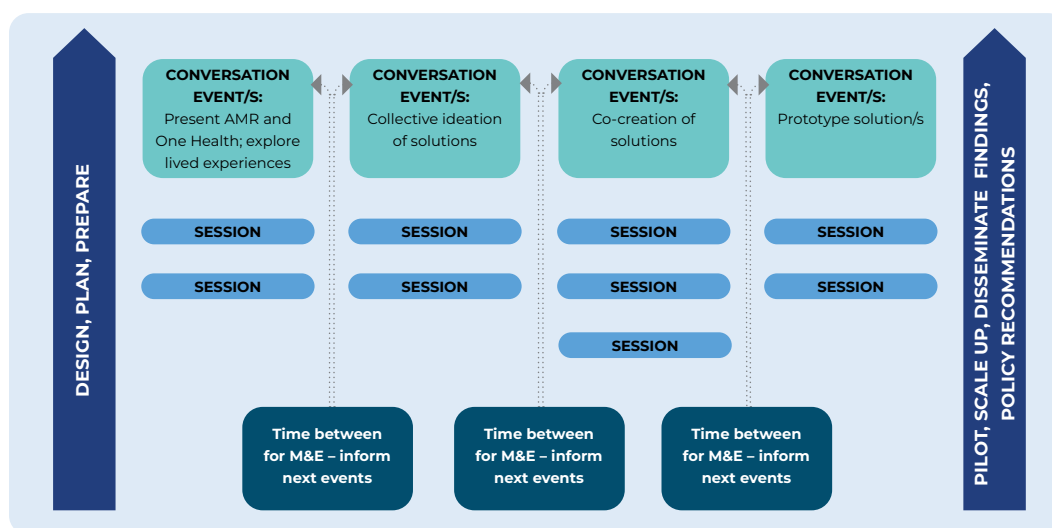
DESIGN, PLAN, PREPARE

CONVERSATION EVENT/S:
Present AMR and One Health; explore lived experiences

SESSION

SESSION

CONVERSATION EVENT/S:
Collective ideation of solutions

SESSION

SESSION

CONVERSATION EVENT/S:
Co-creation of solutions

SESSION

SESSION

SESSION

CONVERSATION EVENT/S:
Prototype solution/s

SESSION

SESSION

Time between for M&E – inform next events

Time between for M&E – inform next events

Time between for M&E – inform next events

PILOT, SCALE UP, DISSEMINATE FINDINGS, POLICY RECOMMENDATIONS